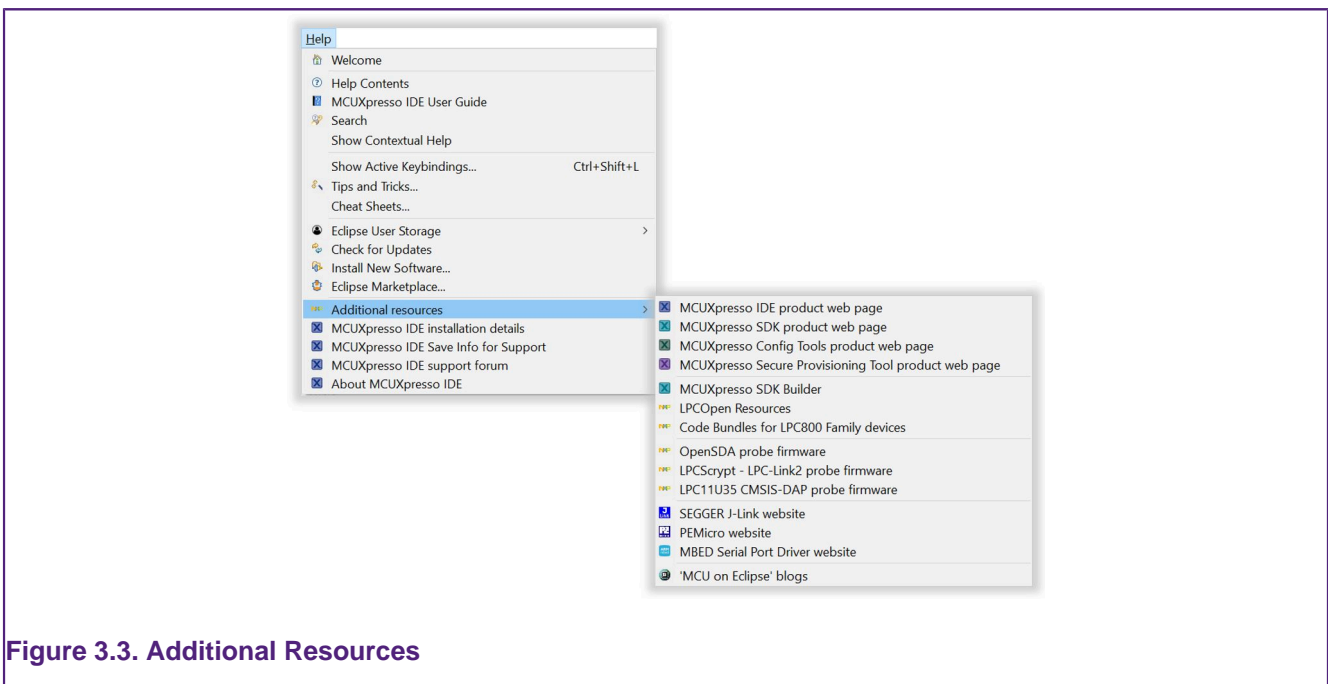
Help

Welcome
Help Contents
MCUXpresso IDE User Guide
Search
Show Contextual Help

Show Active Keybindings... Ctrl+Shift+L
Tips and Tricks...
Cheat Sheets...

Eclipse User Storage >
Check for Updates
Install New Software...
Eclipse Marketplace...

Additional resources >
MCUXpresso IDE installation details
MCUXpresso IDE Save Info for Support
MCUXpresso IDE support forum
About MCUXpresso IDE

MCUXpresso IDE product web page
MCUXpresso SDK product web page
MCUXpresso Config Tools product web page
MCUXpresso Secure Provisioning Tool product web page

MCUXpresso SDK Builder
LPCOpen Resources
Code Bundles for LPC800 Family devices

OpenSDA probe firmware
LPCScrypt - LPC-Link2 probe firmware
LPC11U35 CMSIS-DAP probe firmware

SEGGER J-Link website
PEMicro website
MBED Serial Port Driver website

'MCU on Eclipse' blogs

Figure 3.3. Additional Resources